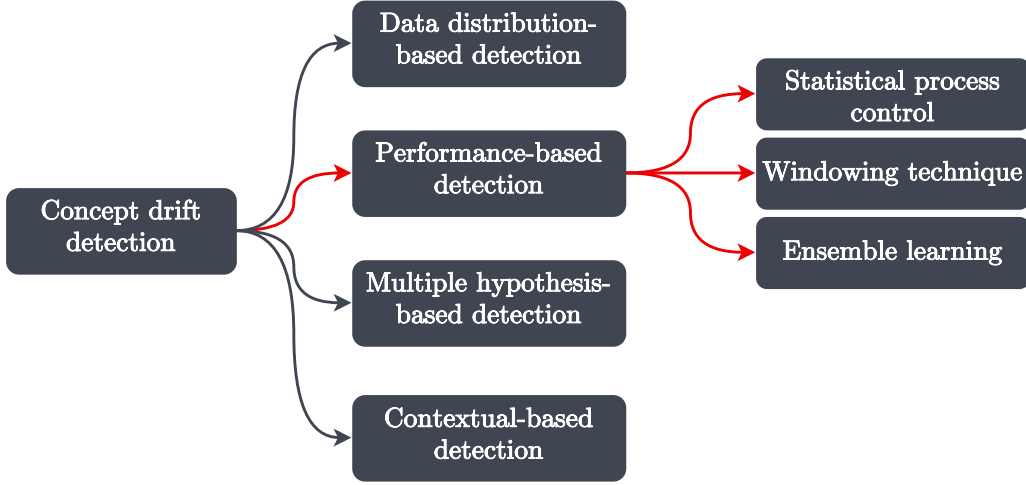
Concept drift detection

Data distribution-based detection

Performance-based detection

Multiple hypothesis-based detection

Contextual-based detection

Statistical process control

Windowing technique

Ensemble learning